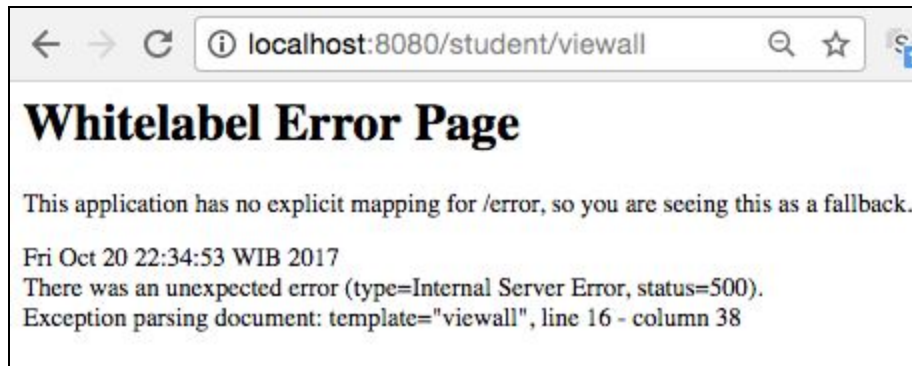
localhost:8080/student/viewall

# Whitelabel Error Page

This application has no explicit mapping for /error, so you are seeing this as a fallback.

Fri Oct 20 22:34:53 WIB 2017
There was an unexpected error (type=Internal Server Error, status=500).
Exception parsing document: template="viewall", line 16 - column 38